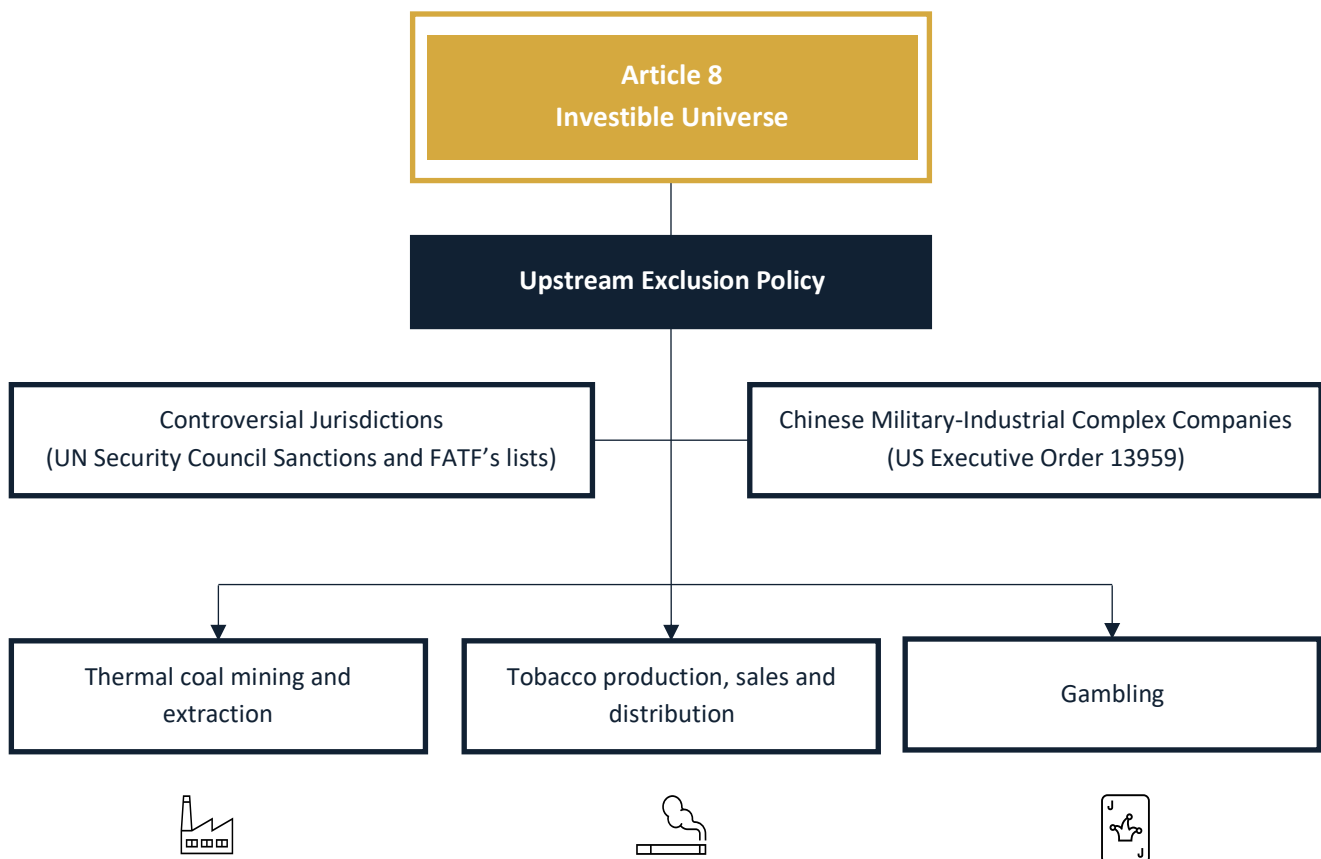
Article 8
Investible Universe

Upstream Exclusion Policy

Controversial Jurisdictions
(UN Security Council Sanctions and FATF’s lists)

Chinese Military-Industrial Complex Companies
(US Executive Order 13959)

Thermal coal mining and extraction

Tobacco production, sales and distribution

Gambling

J

J